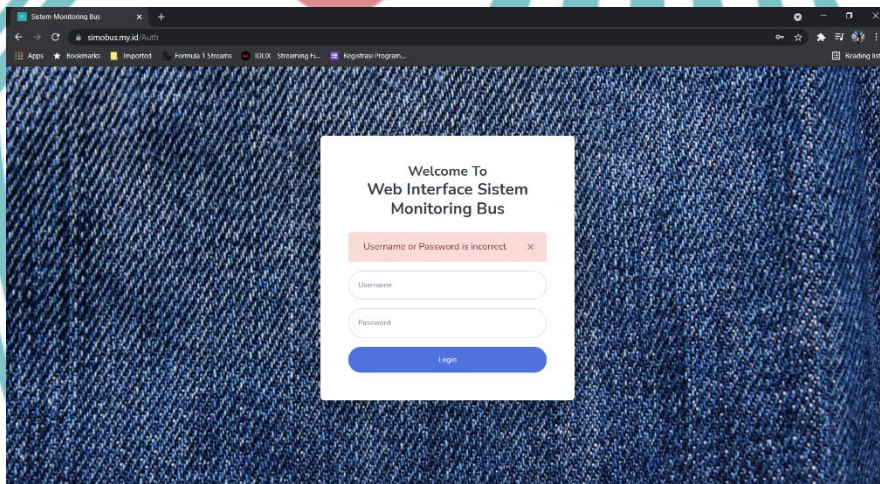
Sistem Monitoring Bus ×
simobus.my.id/Auth
Apps Bookmarks Imported Formula 1 Streams IDLIX - Streaming Fi... Registrasi Program... Reading list

Welcome To
Web Interface Sistem Monitoring Bus

Username or Password is incorrect ×

Username

Password

Login